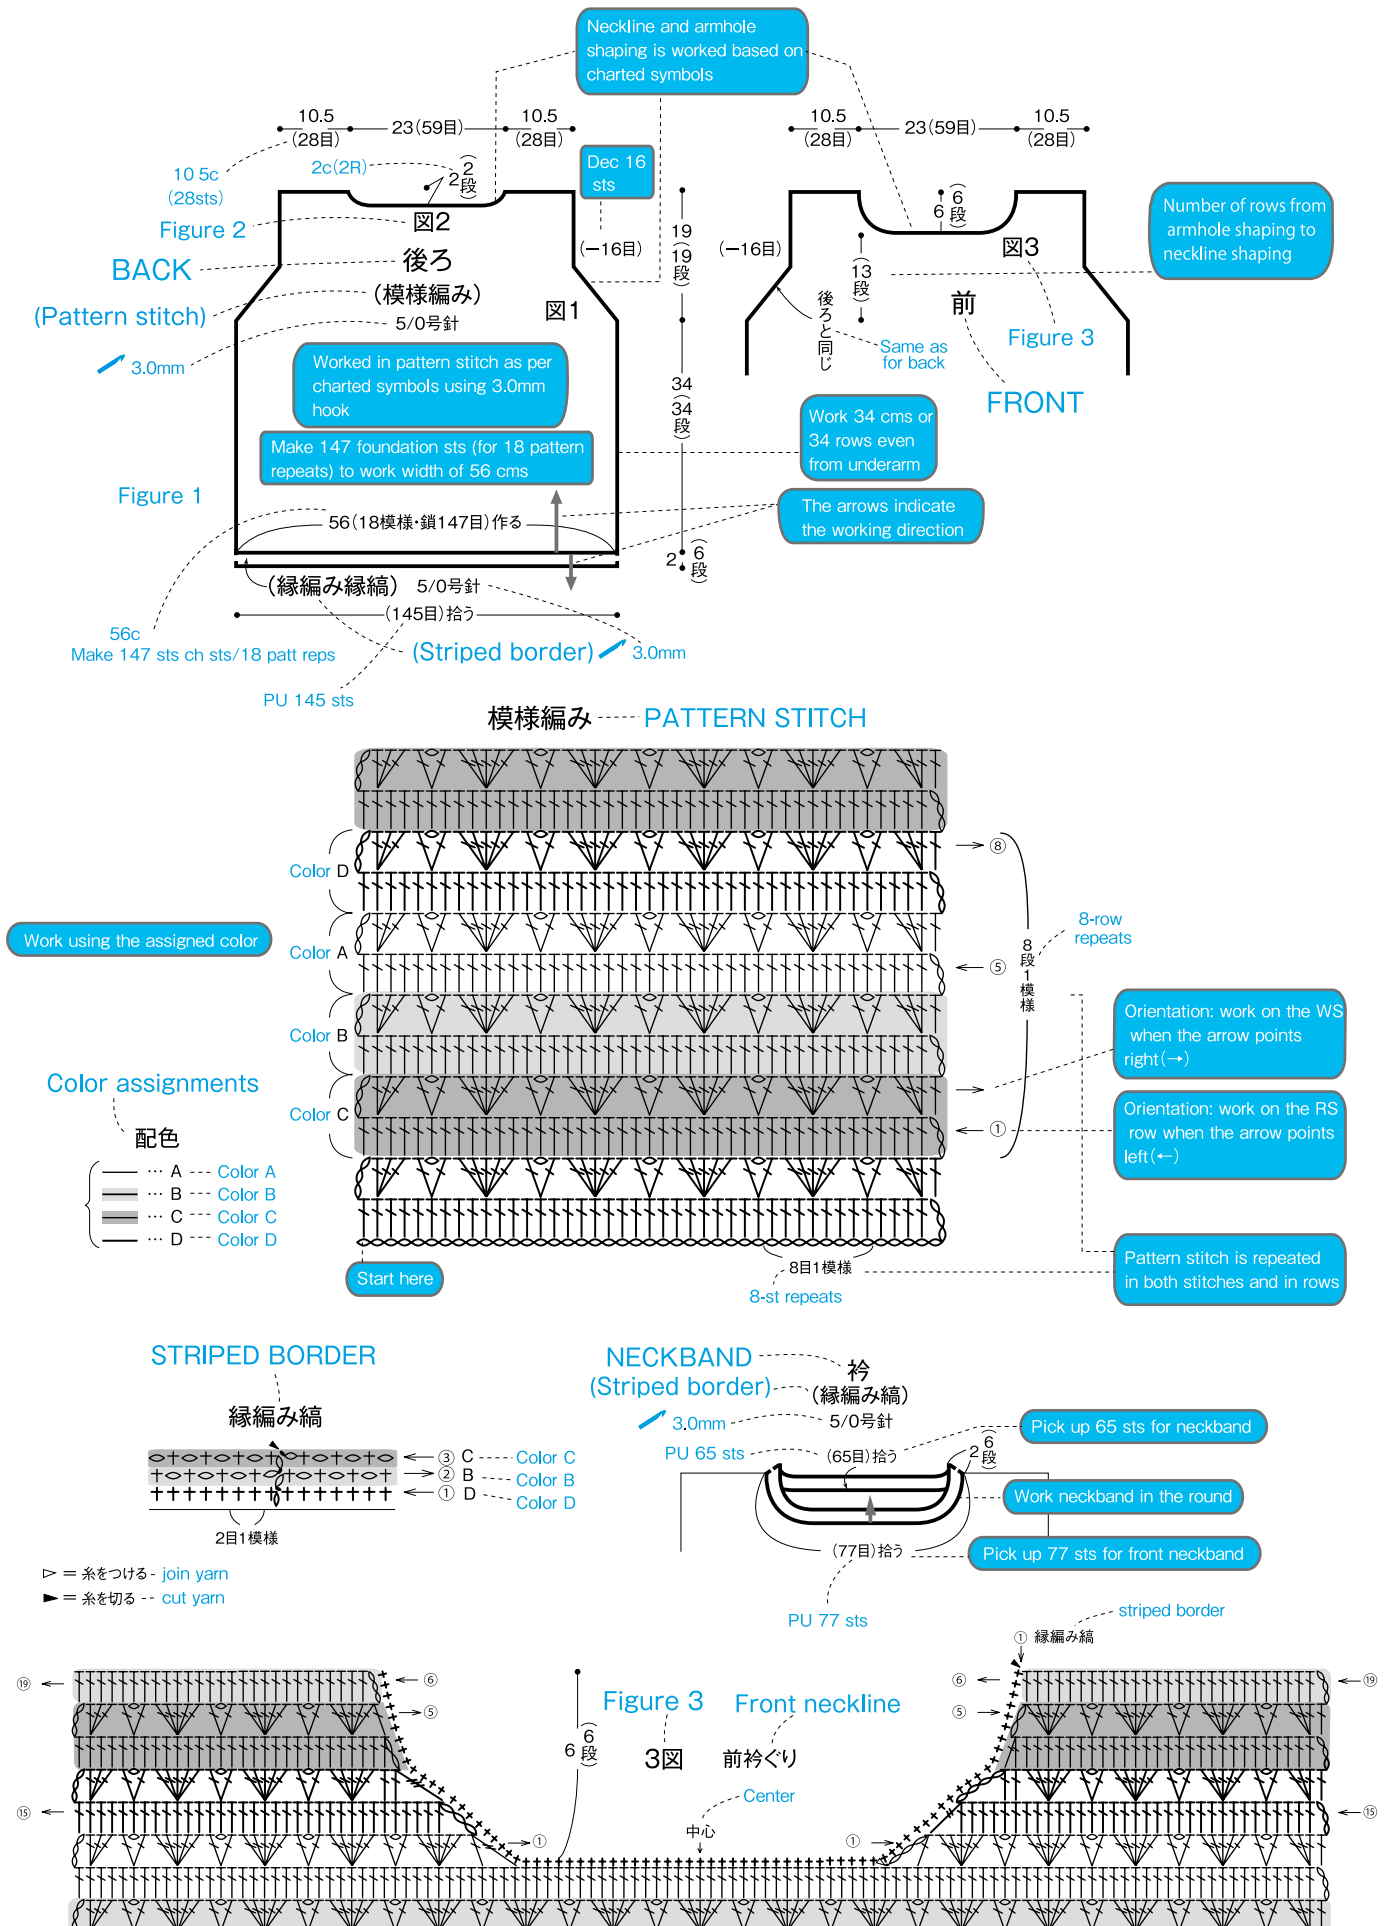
Neckline and armhole shaping is worked based on charted symbols

10.5 (28目) 23(59目) 10.5 (28目)

10.5 (28目) 23(59目) 10.5 (28目)

10 5c (28sts)

2c(2R) 2 2段

Dec 16 sts

Figure 2

図2

BACK

後ろ

(模様編み)

(Pattern stitch)

5/0号針

3.0mm

図1

(−16目)

19 19段

(−16目)

6 6段

図3

13段

後ろと同じ

Same as for back

前

Figure 3

FRONT

Number of rows from armhole shaping to neckline shaping

Worked in pattern stitch as per charted symbols using 3.0mm hook

Make 147 foundation sts (for 18 pattern repeats) to work width of 56 cms

34 34段

Work 34 cms or 34 rows even from underarm

Figure 1

The arrows indicate the working direction

56(18模様・鎖147目)作る

2 6段

(縁編み縞) 5/0号針

(145目)拾う

56c
Make 147 sts ch sts/18 patt reps

(Striped border) 3.0mm

PU 145 sts

模様編み PATTERN STITCH

Color D

Color A

Color B

Color C

Work using the assigned color

Color assignments

配色

… A Color A
… B Color B
… C Color C
… D Color D

⑧

8-row repeats

8段1模様

⑤

Orientation: work on the WS when the arrow points right(→)

①

Orientation: work on the RS row when the arrow points left(←)

Start here

8目1模様

8-st repeats

Pattern stitch is repeated in both stitches and in rows

STRIPED BORDER

縁編み縞

③ C Color C
② B Color B
① D Color D

2目1模様

▷ = 糸をつける - join yarn
► = 糸を切る - cut yarn

NECKBAND 衿

(Striped border) (縁編み縞)

3.0mm 5/0号針

PU 65 sts (65目)拾う

2 6段

Pick up 65 sts for neckband

Work neckband in the round

(77目)拾う

Pick up 77 sts for front neckband

PU 77 sts

striped border

① 縁編み縞

⑲ ⑥ ⑤ ⑮ ①

Figure 3 Front neckline

6 6段

3図 前衿ぐり

Center

中心

① ⑥ ⑤ ⑲ ⑮